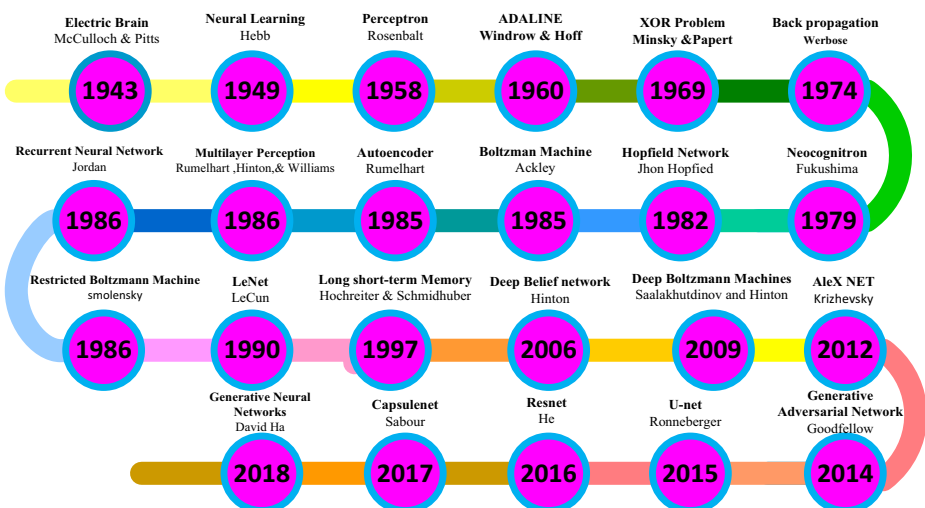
Electric Brain
McCulloch & Pitts
1943

Neural Learning
Hebb
1949

Perceptron
Rosenbalt
1958

ADALINE
Windrow & Hoff
1960

XOR Problem
Minsky &Papert
1969

Back propagation
Werbose
1974

Recurrent Neural Network
Jordan
1986

Multilayer Perception
Rumelhart ,Hinton,& Williams
1986

Autoencoder
Rumelhart
1985

Boltzman Machine
Ackley
1985

Hopfield Network
Jhon Hopfied
1982

Neocognitron
Fukushima
1979

Restricted Boltzmann Machine
smolensky
1986

LeNet
LeCun
1990

Long short-term Memory
Hochreiter & Schmidhuber
1997

Deep Belief network
Hinton
2006

Deep Boltzmann Machines
Saalakhutdinov and Hinton
2009

AleX NET
Krizhevsky
2012

Generative Neural Networks
David Ha
2018

Capsulenet
Sabour
2017

Resnet
He
2016

U-net
Ronneberger
2015

Generative Adversarial Network
Goodfellow
2014